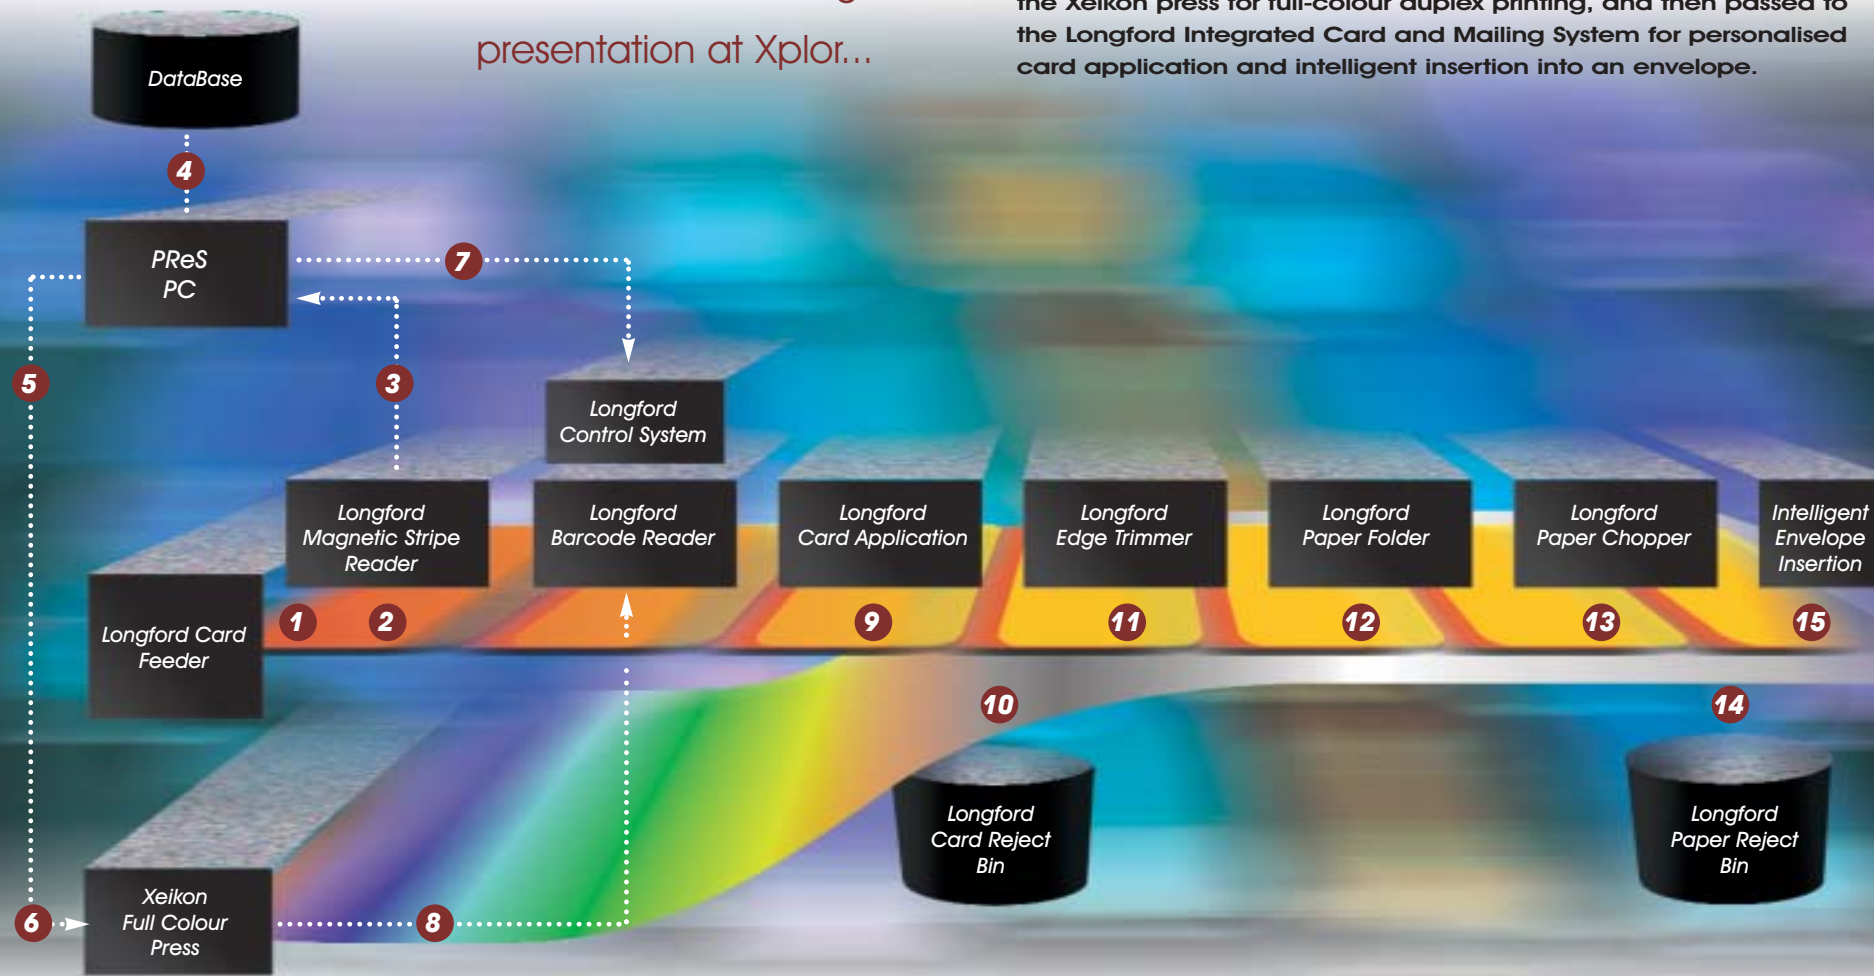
presentation at Xplor...

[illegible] Xeikon press for full-colour duplex printing, and then passed to the Longford Integrated Card and Mailing System for personalised card application and intelligent insertion into an envelope.

DataBase

4

PReS PC

7

5

3

Longford Control System

Longford Magnetic Stripe Reader

Longford Barcode Reader

Longford Card Application

Longford Edge Trimmer

Longford Paper Folder

Longford Paper Chopper

Intelligent Envelope Insertion

Longford Card Feeder

1

2

9

11

12

13

15

10

14

Longford Card Reject Bin

Longford Paper Reject Bin

6

Xeikon Full Colour Press

8